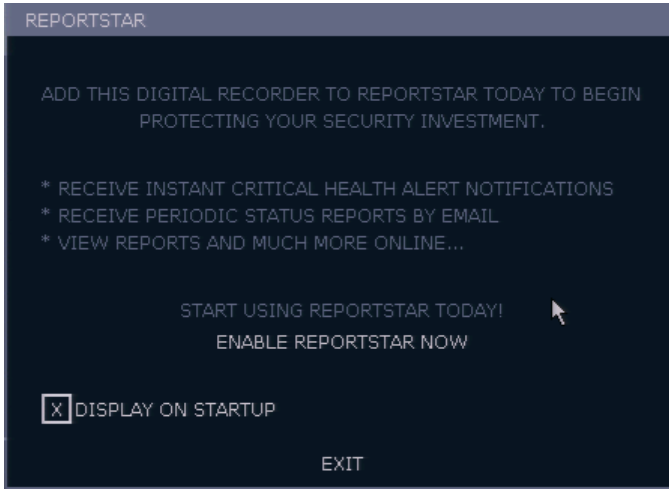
REPORTSTAR

ADD THIS DIGITAL RECORDER TO REPORTSTAR TODAY TO BEGIN PROTECTING YOUR SECURITY INVESTMENT.

* RECEIVE INSTANT CRITICAL HEALTH ALERT NOTIFICATIONS
* RECEIVE PERIODIC STATUS REPORTS BY EMAIL
* VIEW REPORTS AND MUCH MORE ONLINE...

START USING REPORTSTAR TODAY!
ENABLE REPORTSTAR NOW

X DISPLAY ON STARTUP

EXIT